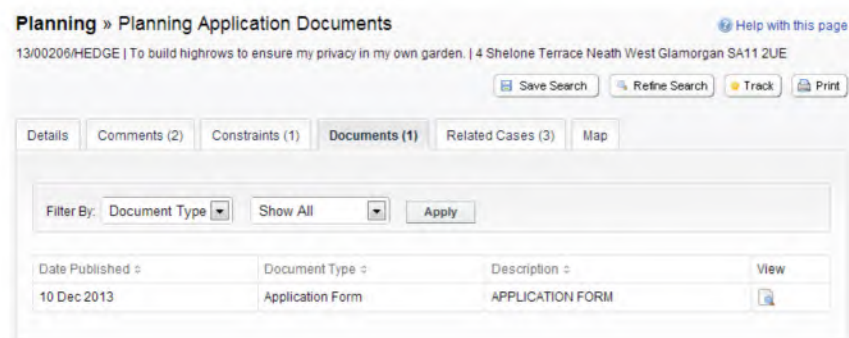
Planning » Planning Application Documents

Help with this page

13/00206/HEDGE | To build highrows to ensure my privacy in my own garden. | 4 Shelone Terrace Neath West Glamorgan SA11 2UE

Save Search Refine Search Track Print

Details Comments (2) Constraints (1) Documents (1) Related Cases (3) Map

Filter By: Document Type Show All Apply

| Date Published ÷ | Document Type ÷ | Description ÷ | View |
|---|---|---|---|
| 10 Dec 2013 | Application Form | APPLICATION FORM | |